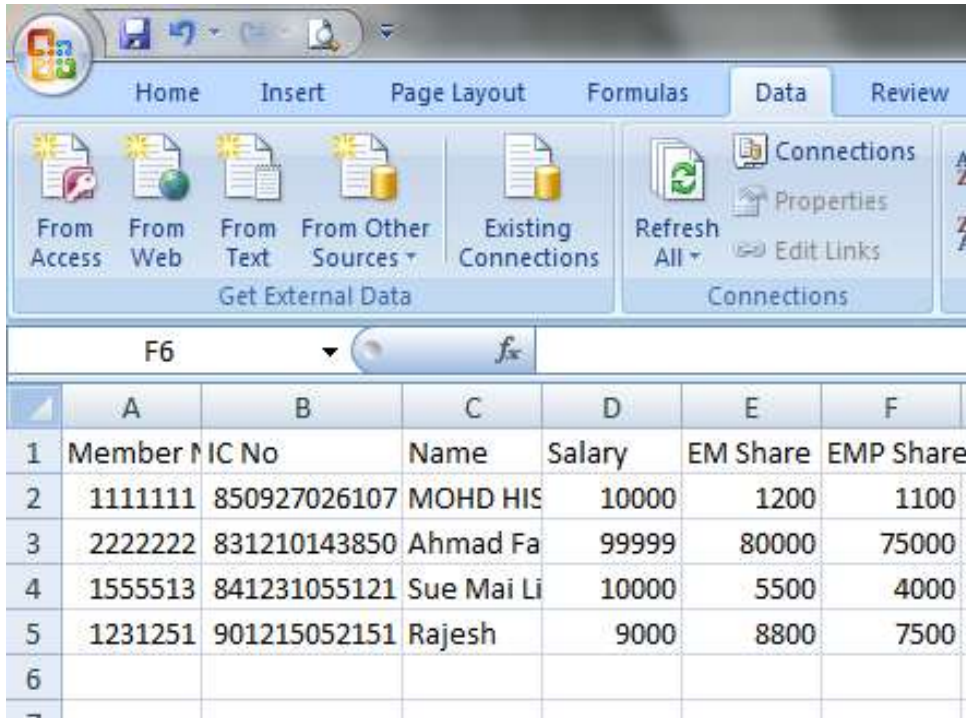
Home Insert Page Layout Formulas Data Review

From Access
From Web
From Text
From Other Sources
Existing Connections
Get External Data

Refresh All
Connections
Properties
Edit Links
Connections

F6
$f_x$

| | A | B | C | D | E | F |
|---|---|---|---|---|---|---|
| 1 | Member N | IC No | Name | Salary | EM Share | EMP Share |
| 2 | 1111111 | 850927026107 | MOHD HIS | 10000 | 1200 | 1100 |
| 3 | 2222222 | 831210143850 | Ahmad Fa | 99999 | 80000 | 75000 |
| 4 | 1555513 | 841231055121 | Sue Mai Li | 10000 | 5500 | 4000 |
| 5 | 1231251 | 901215052151 | Rajesh | 9000 | 8800 | 7500 |
| 6 | | | | | | |